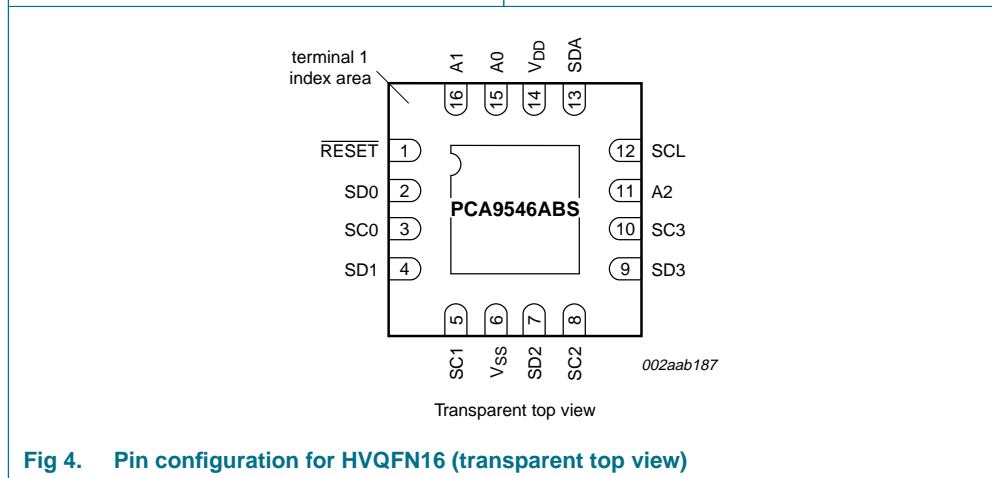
terminal 1 index area

A1 A0 $V_{DD}$ SDA

16 15 14 13

$\overline{RESET}$ 1

SD0 2

SC0 3

SD1 4

PCA9546ABS

12 SCL

11 A2

10 SC3

9 SD3

5 6 7 8

SC1 $V_{SS}$ SD2 SC2

002aab187

Transparent top view

Fig 4. Pin configuration for HVQFN16 (transparent top view)